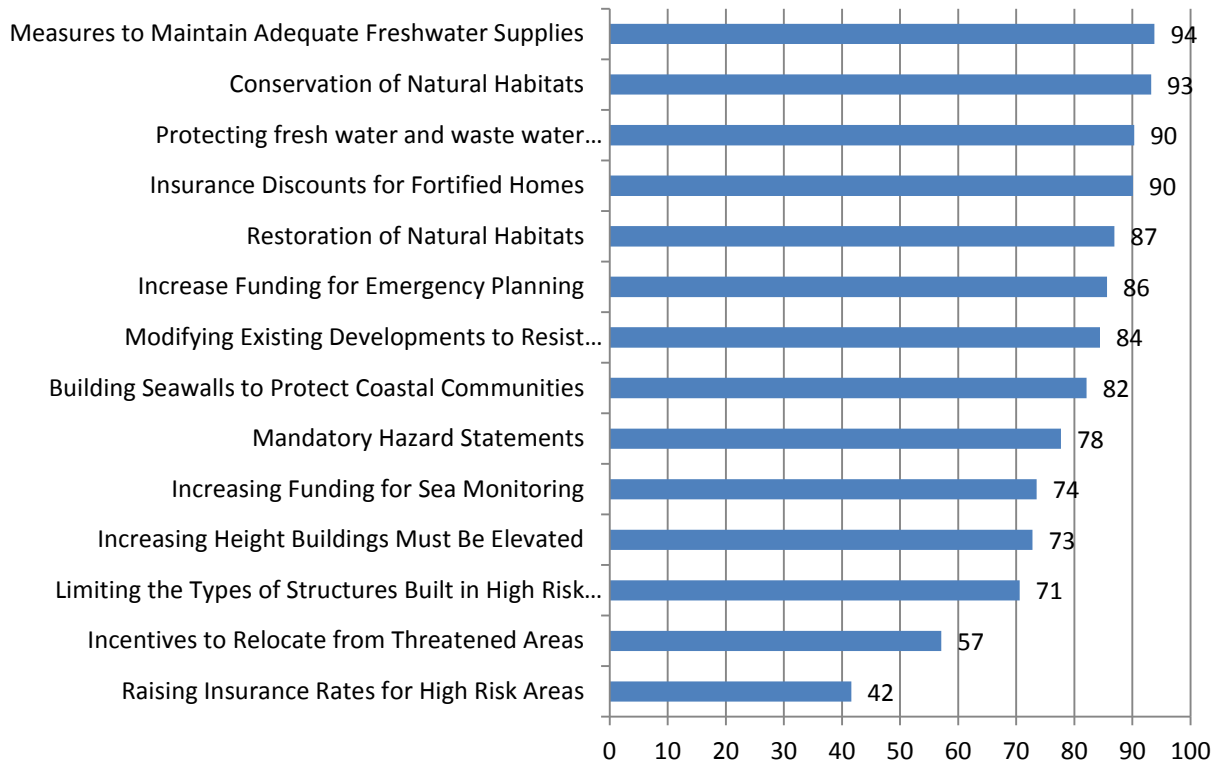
Measures to Maintain Adequate Freshwater Supplies 94
Conservation of Natural Habitats 93
Protecting fresh water and waste water… 90
Insurance Discounts for Fortified Homes 90
Restoration of Natural Habitats 87
Increase Funding for Emergency Planning 86
Modifying Existing Developments to Resist… 84
Building Seawalls to Protect Coastal Communities 82
Mandatory Hazard Statements 78
Increasing Funding for Sea Monitoring 74
Increasing Height Buildings Must Be Elevated 73
Limiting the Types of Structures Built in High Risk… 71
Incentives to Relocate from Threatened Areas 57
Raising Insurance Rates for High Risk Areas 42

0 10 20 30 40 50 60 70 80 90 100